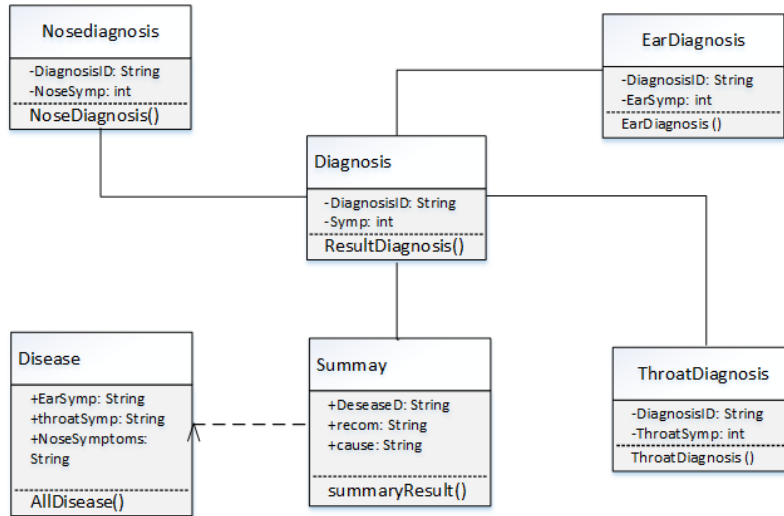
Nosediagnosis

-DiagnosisID: String
-NoseSymp: int

NoseDiagnosis()

EarDiagnosis

-DiagnosisID: String
-EarSymp: int

EarDiagnosis ()

Diagnosis

-DiagnosisID: String
-Symp: int

ResultDiagnosis()

Disease

+EarSymp: String
+throatSymp: String
+NoseSymptoms: String

AllDisease()

Summay

+DeseaseD: String
+recom: String
+cause: String

summaryResult()

ThroatDiagnosis

-DiagnosisID: String
-ThroatSymp: int

ThroatDiagnosis ()